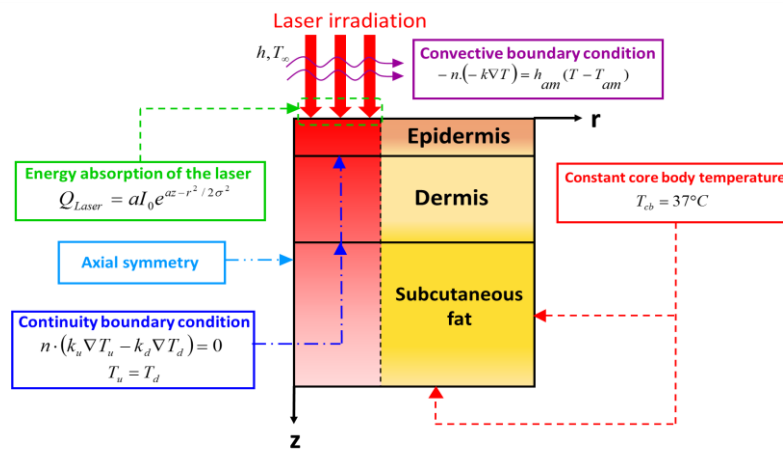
Laser irradiation

$h, T_{\infty}$

Convective boundary condition
$-n.\left(-k\nabla T\right)=h_{am}(T-T_{am})$

r

Epidermis

Energy absorption of the laser
$Q_{Laser}=aI_0e^{az-r^2/2\sigma^2}$

Dermis

Constant core body temperature
$T_{cb}=37°C$

Axial symmetry

Subcutaneous fat

Continuity boundary condition
$n\cdot\left(k_u\nabla T_u-k_d\nabla T_d\right)=0$
$T_u=T_d$

z